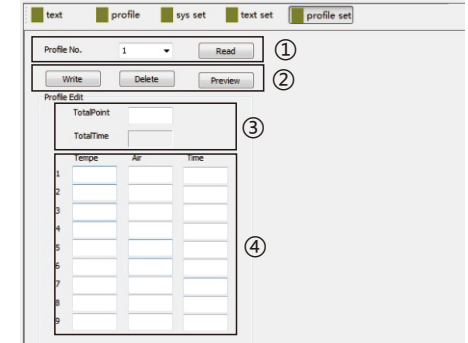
text profile sys set text set profile set

Profile No. 1 Read ①

Write Delete Preview ②

Profile Edit

TotalPoint

TotalTime ③

| | Tempe | Air | Time |
|---|---|---|---|
| 1 | | | |
| 2 | | | |
| 3 | | | |
| 4 | | | |
| 5 | | | |
| 6 | | | |
| 7 | | | |
| 8 | | | |
| 9 | | | |

④